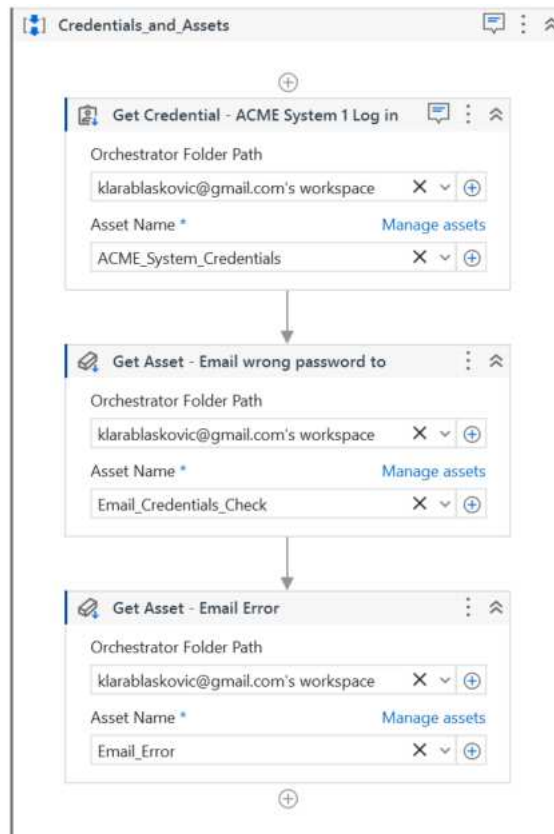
Credentials_and_Assets

Get Credential - ACME System 1 Log in

Orchestrator Folder Path

klarablaskovic@gmail.com's workspace

Asset Name *

Manage assets

ACME_System_Credentials

Get Asset - Email wrong password to

Orchestrator Folder Path

klarablaskovic@gmail.com's workspace

Asset Name *

Manage assets

Email_Credentials_Check

Get Asset - Email Error

Orchestrator Folder Path

klarablaskovic@gmail.com's workspace

Asset Name *

Manage assets

Email_Error